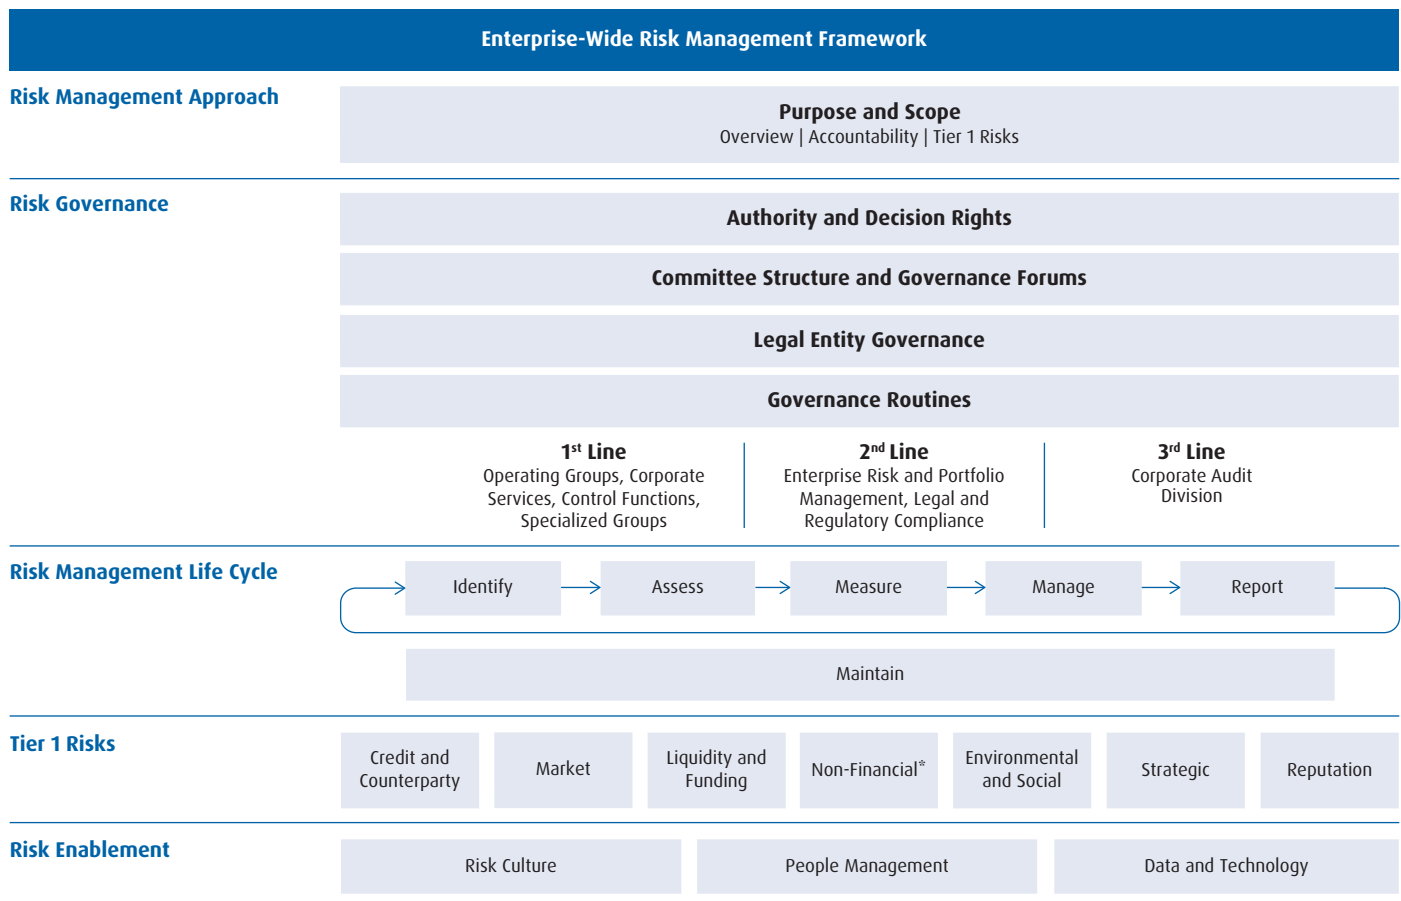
Enterprise-Wide Risk Management Framework

Risk Management Approach

Purpose and Scope
Overview | Accountability | Tier 1 Risks

Risk Governance

Authority and Decision Rights

Committee Structure and Governance Forums

Legal Entity Governance

Governance Routines

1st Line
Operating Groups, Corporate Services, Control Functions, Specialized Groups

2nd Line
Enterprise Risk and Portfolio Management, Legal and Regulatory Compliance

3rd Line
Corporate Audit Division

Risk Management Life Cycle

Identify → Assess → Measure → Manage → Report

Maintain

Tier 1 Risks

Credit and Counterparty

Market

Liquidity and Funding

Non-Financial*

Environmental and Social

Strategic

Reputation

Risk Enablement

Risk Culture

People Management

Data and Technology